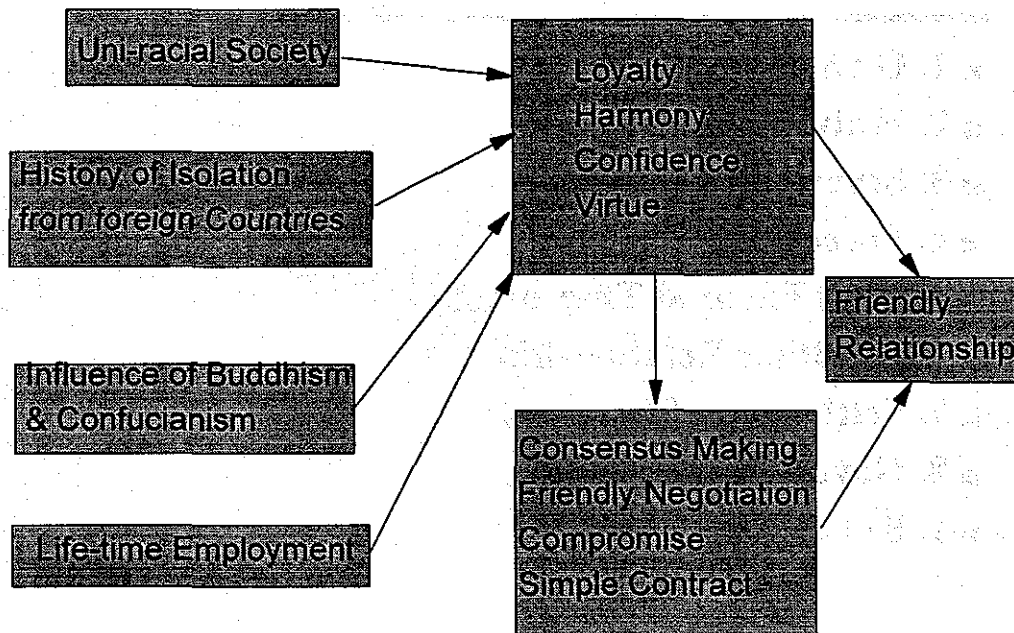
Uni-racial Society

History of Isolation from foreign Countries

Influence of Buddhism & Confucianism

Life-time Employment

Loyalty
Harmony
Confidence
Virtue

Consensus Making
Friendly Negotiation
Compromise
Simple Contract

Friendly Relationship